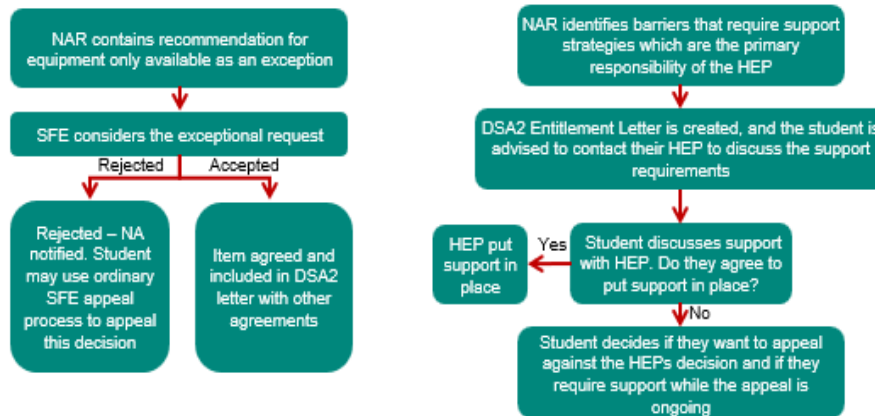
NAR contains recommendation for equipment only available as an exception

SFE considers the exceptional request

Rejected

Accepted

Rejected – NA notified. Student may use ordinary SFE appeal process to appeal this decision

Item agreed and included in DSA2 letter with other agreements

NAR identifies barriers that require support strategies which are the primary responsibility of the HEP

DSA2 Entitlement Letter is created, and the student is advised to contact their HEP to discuss the support requirements

HEP put support in place

Yes

Student discusses support with HEP. Do they agree to put support in place?

No

Student decides if they want to appeal against the HEPs decision and if they require support while the appeal is ongoing